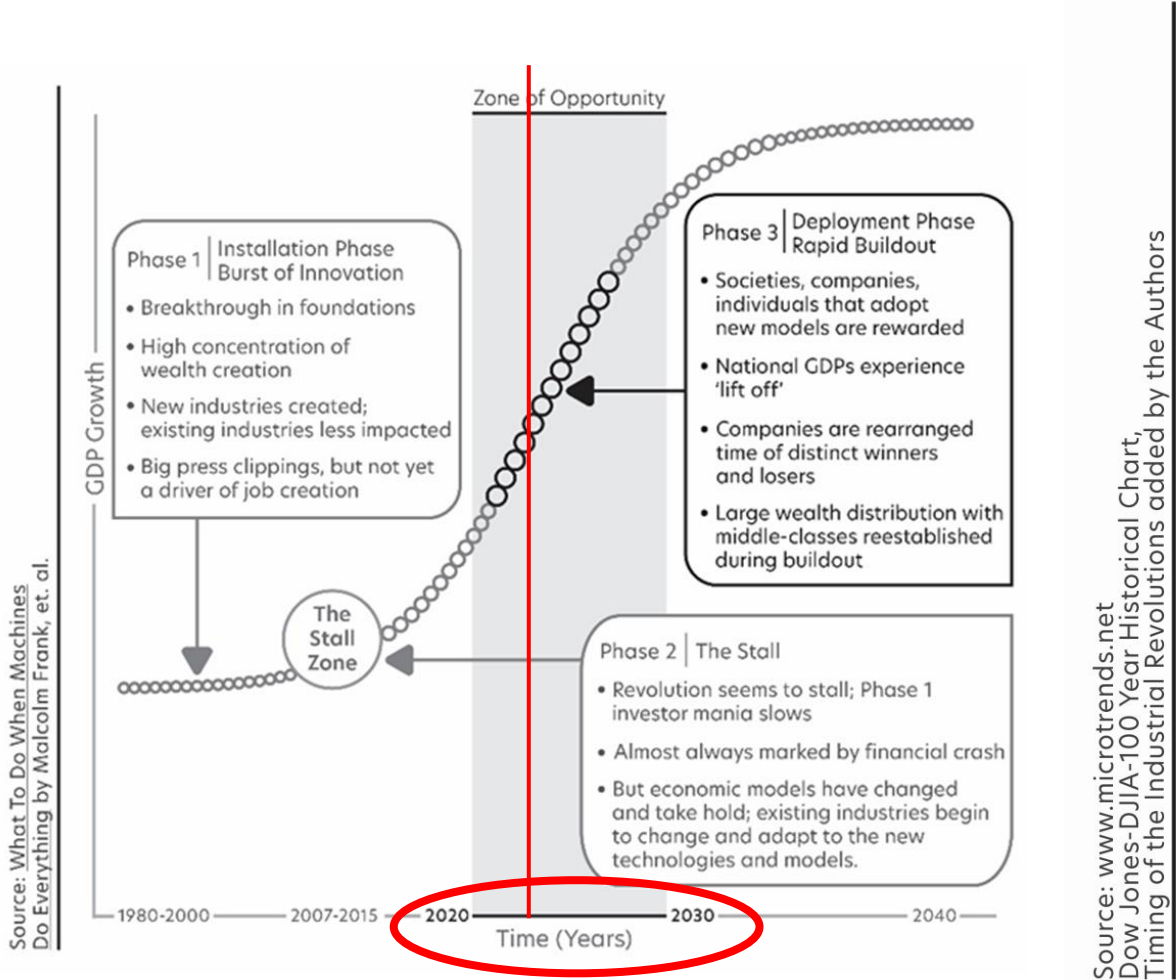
Zone of Opportunity

Phase 1 | Installation Phase Burst of Innovation

• Breakthrough in foundations
• High concentration of wealth creation
• New industries created; existing industries less impacted
• Big press clippings, but not yet a driver of job creation

GDP Growth

Phase 3 | Deployment Phase Rapid Buildout

• Societies, companies, individuals that adopt new models are rewarded
• National GDPs experience 'lift off'
• Companies are rearranged time of distinct winners and losers
• Large wealth distribution with middle-classes reestablished during buildout

The Stall Zone

Phase 2 | The Stall

• Revolution seems to stall; Phase 1 investor mania slows
• Almost always marked by financial crash
• But economic models have changed and take hold; existing industries begin to change and adapt to the new technologies and models.

1980-2000 2007-2015 2020 2030 2040

Time (Years)

Source: What To Do When Machines Do Everything by Malcolm Frank, et. al.

Source: www.microtrends.net
Dow Jones-DJIA-100 Year Historical Chart,
Timing of the Industrial Revolutions added by the Authors